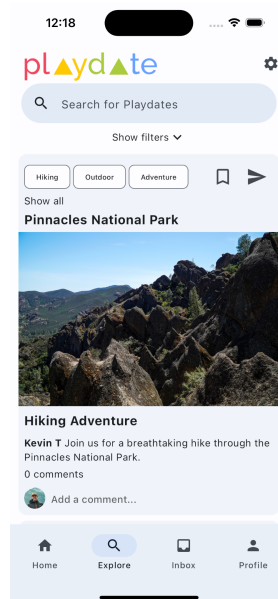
12:18

playdate

Search for Playdates

Show filters

Hiking
Outdoor
Adventure

Show all

Pinnacles National Park

Hiking Adventure

**Kevin T** Join us for a breathtaking hike through the Pinnacles National Park.

0 comments

Add a comment...

Home
Explore
Inbox
Profile